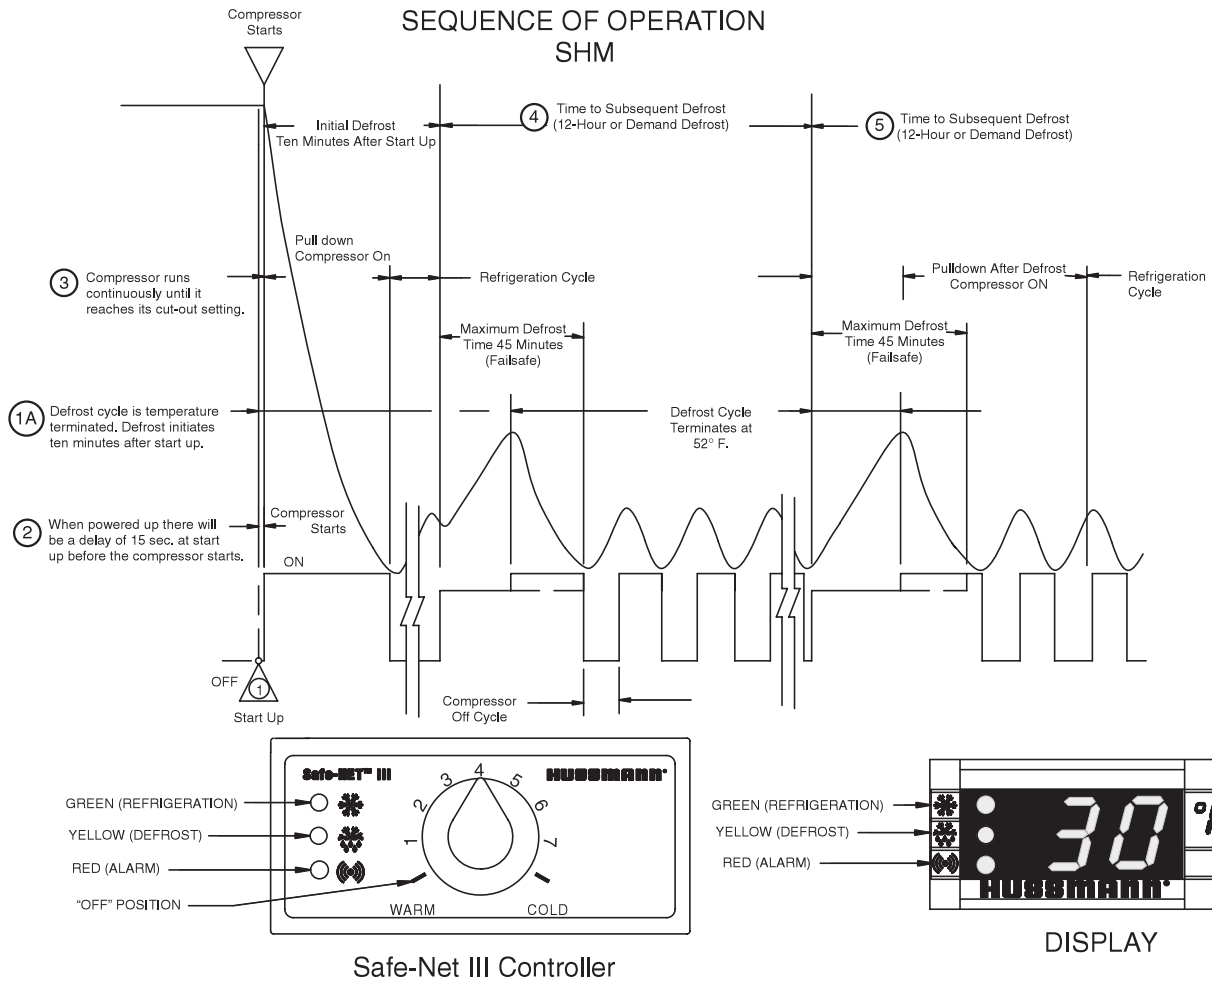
SEQUENCE OF OPERATION
SHM

Compressor Starts

Initial Defrost Ten Minutes After Start Up

4 Time to Subsequent Defrost (12-Hour or Demand Defrost)

5 Time to Subsequent Defrost (12-Hour or Demand Defrost)

Pull down Compressor On

3 Compressor runs continuously until it reaches its cut-out setting.

Refrigeration Cycle

Pulldown After Defrost Compressor ON

Refrigeration Cycle

Maximum Defrost Time 45 Minutes (Failsafe)

Maximum Defrost Time 45 Minutes (Failsafe)

1A Defrost cycle is temperature terminated. Defrost initiates ten minutes after start up.

Defrost Cycle Terminates at 52° F.

2 When powered up there will be a delay of 15 sec. at start up before the compressor starts.

Compressor Starts

ON

OFF

1

Start Up

Compressor Off Cycle

Safe-NET™ III

HUSSMANN®

GREEN (REFRIGERATION)

YELLOW (DEFROST)

RED (ALARM)

"OFF" POSITION

1 2 3 4 5 6 7

WARM

COLD

Safe-Net III Controller

GREEN (REFRIGERATION)

YELLOW (DEFROST)

RED (ALARM)

30 °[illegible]

HUSSMANN®

DISPLAY